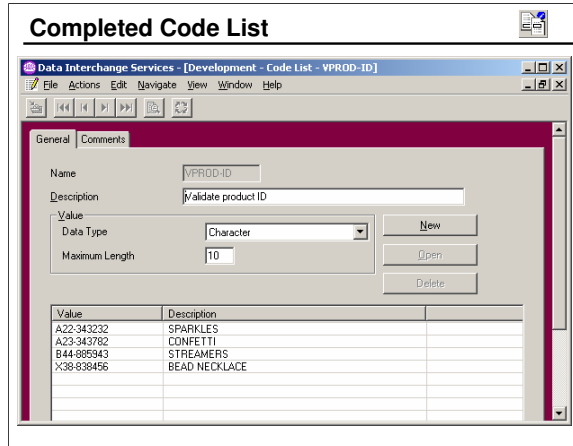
Completed Code List

Data Interchange Services - [Development - Code List - VPROD-ID]

File Actions Edit Navigate View Window Help

General Comments

Name VPROD-ID

Description Validate product ID

Value

Data Type Character

Maximum Length 10

New

Open

Delete

| Value | Description |
|---|---|
| A22-343232 | SPARKLES |
| A23-343782 | CONFETTI |
| B44-885943 | STREAMERS |
| X38-838456 | BEAD NECKLACE |